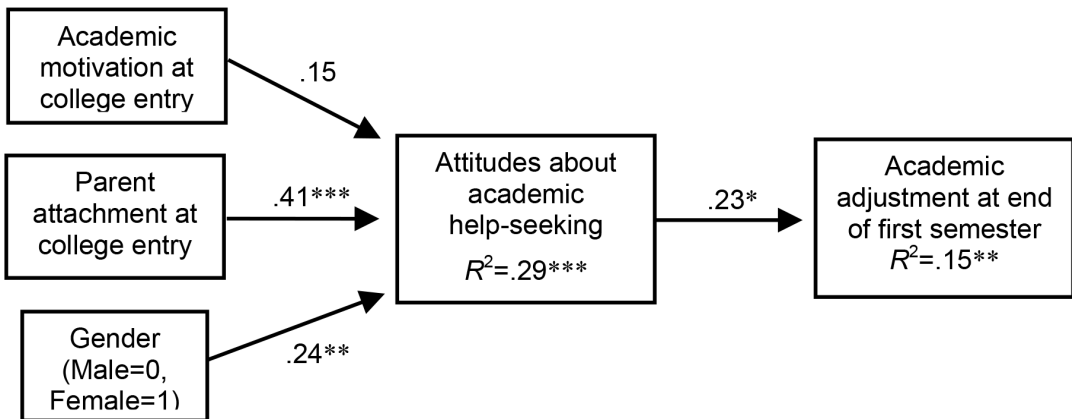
Academic motivation at college entry

.15

Parent attachment at college entry

.41***

Gender (Male=0, Female=1)

.24**

Attitudes about academic help-seeking
$R^2$=.29***

.23*

Academic adjustment at end of first semester
$R^2$=.15**